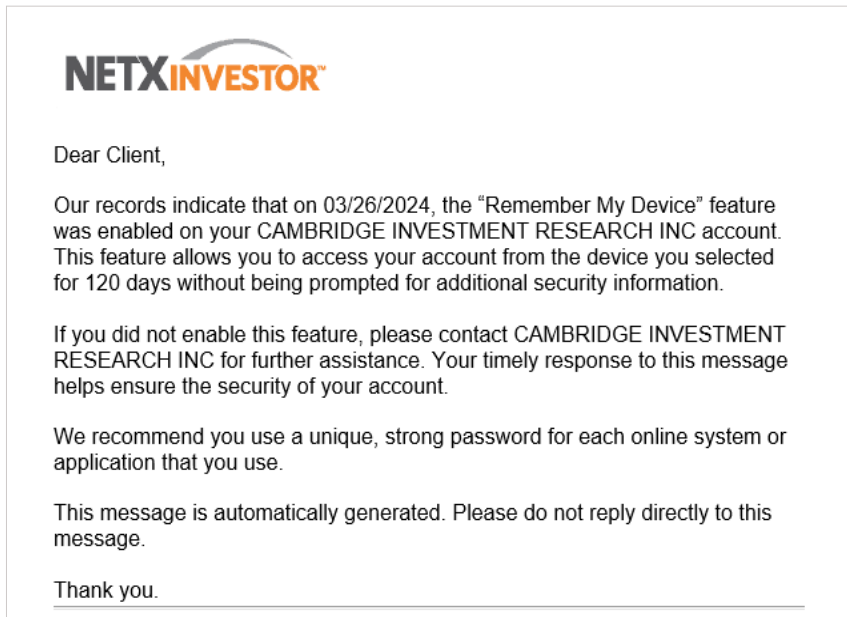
NETXINVESTOR™

Dear Client,

Our records indicate that on 03/26/2024, the “Remember My Device” feature was enabled on your CAMBRIDGE INVESTMENT RESEARCH INC account. This feature allows you to access your account from the device you selected for 120 days without being prompted for additional security information.

If you did not enable this feature, please contact CAMBRIDGE INVESTMENT RESEARCH INC for further assistance. Your timely response to this message helps ensure the security of your account.

We recommend you use a unique, strong password for each online system or application that you use.

This message is automatically generated. Please do not reply directly to this message.

Thank you.